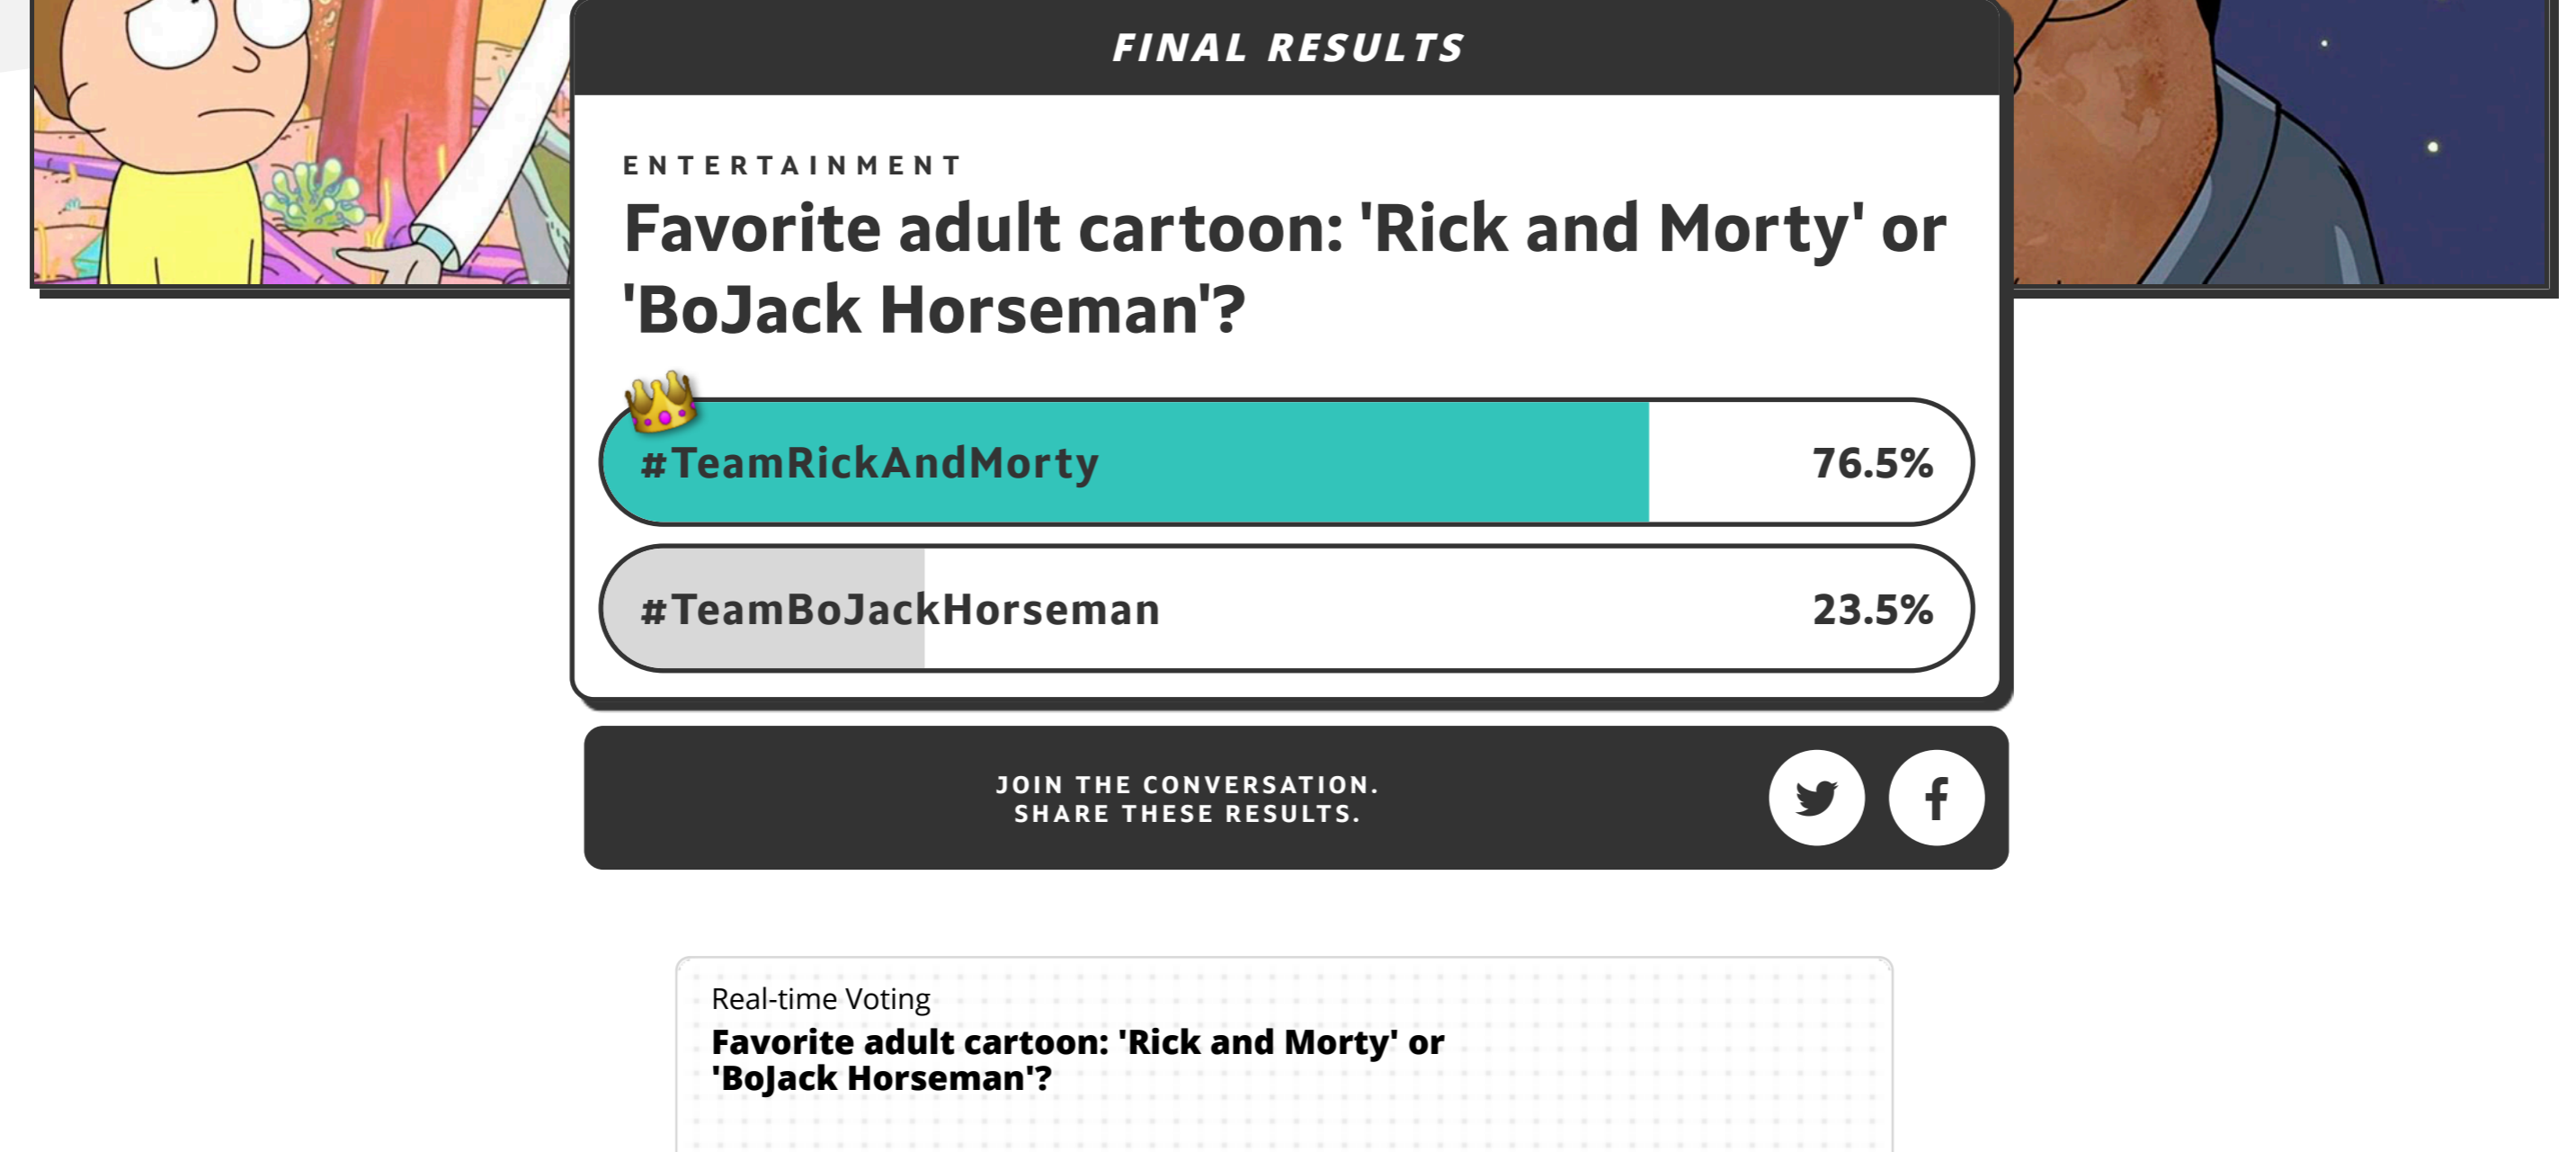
FINAL RESULTS

ENTERTAINMENT

Favorite adult cartoon: 'Rick and Morty' or 'BoJack Horseman'?

#TeamRickAndMorty 76.5%

#TeamBoJackHorseman 23.5%

JOIN THE CONVERSATION.
SHARE THESE RESULTS.

Real-time Voting

Favorite adult cartoon: 'Rick and Morty' or 'BoJack Horseman'?